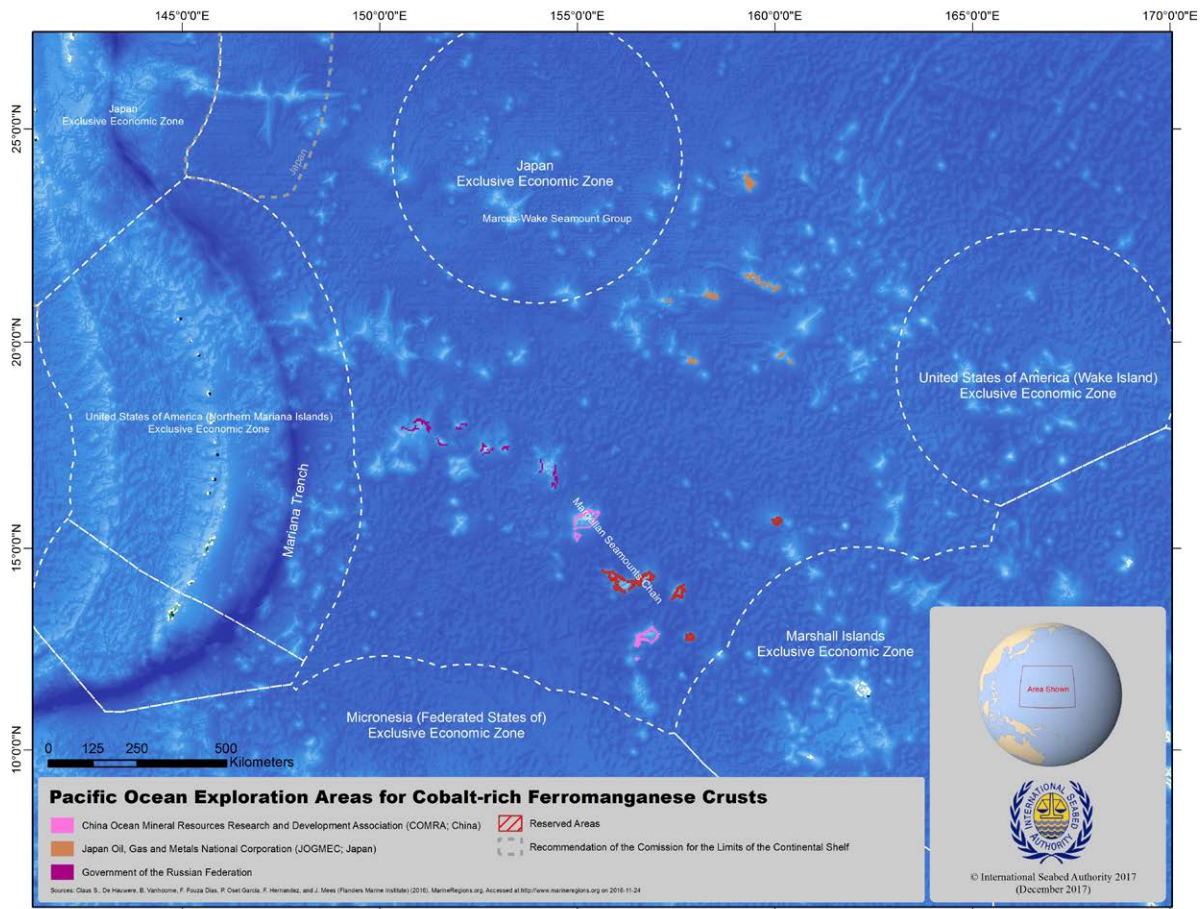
145°0'0"E
150°0'0"E
155°0'0"E
160°0'0"E
165°0'0"E
170°0'0"E

25°0'0"N
20°0'0"N
15°0'0"N
10°0'0"N

Japan
Exclusive Economic Zone

Japan

Japan
Exclusive Economic Zone

Marcus-Wake Seamount Group

United States of America (Wake Island)
Exclusive Economic Zone

United States of America (Northern Mariana Islands)
Exclusive Economic Zone

Mariana Trench

Magellan Seamounts Chain

Marshall Islands
Exclusive Economic Zone

Micronesia (Federated States of)
Exclusive Economic Zone

0 125 250 500
Kilometers

Area Shown

Pacific Ocean Exploration Areas for Cobalt-rich Ferromanganese Crusts

China Ocean Mineral Resources Research and Development Association (COMRA; China)
Japan Oil, Gas and Metals National Corporation (JOGMEC; Japan)
Government of the Russian Federation
Reserved Areas
Recommendation of the Comission for the Limits of the Continental Shelf

Sources: Claus S., De Hauwere, B. Vanhoorne, F. Souza Dias, P. Oset García, F. Hernandez, and J. Mees (Flanders Marine Institute) (2016). MarineRegions.org. Accessed at http://www.marineregions.org on 2016-11-24

INTERNATIONAL SEABED AUTHORITY

© International Seabed Authority 2017
(December 2017)